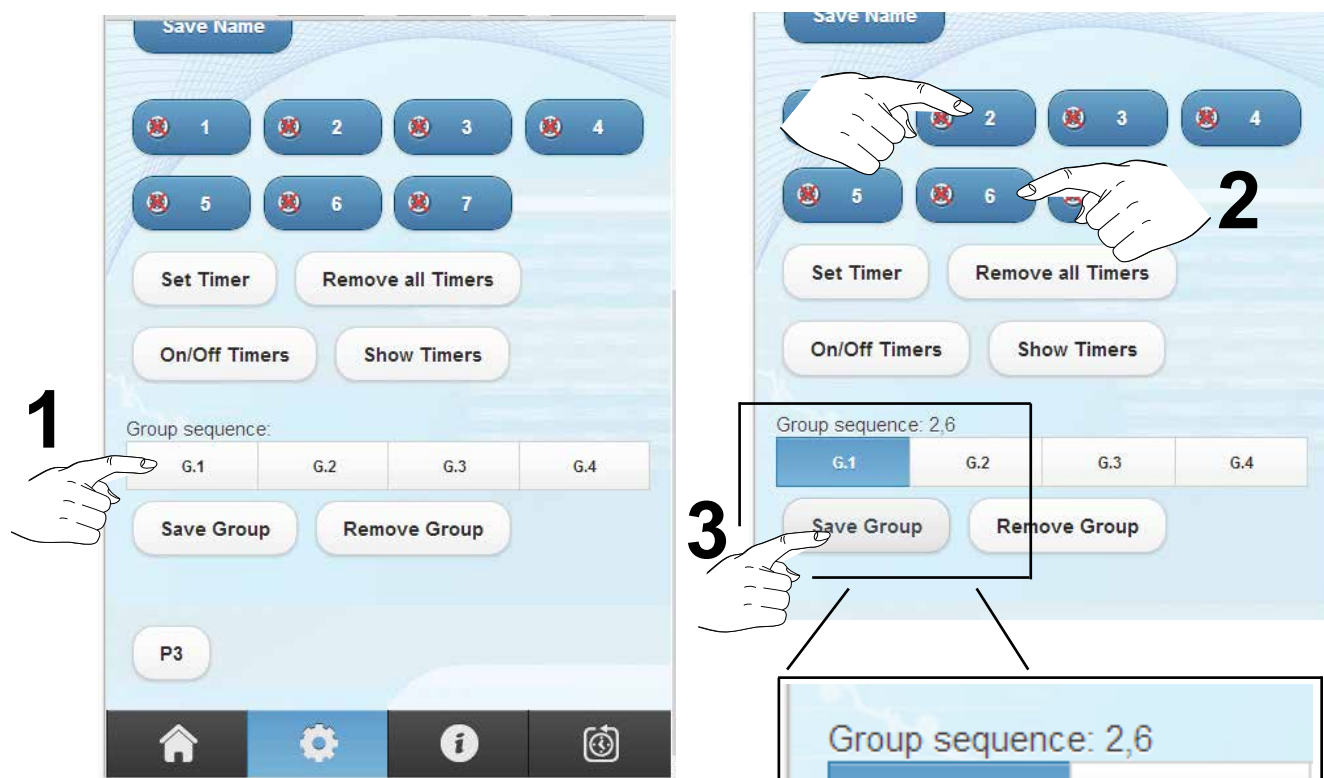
Save Name

1 2 3 4

5 6 7

Set Timer Remove all Timers

On/Off Timers Show Timers

1

Group sequence:

| G.1 | G.2 | G.3 | G.4 |
|---|---|---|---|

Save Group Remove Group

P3

Save Name

2 3 4

5 6

2

Set Timer Remove all Timers

On/Off Timers Show Timers

Group sequence: 2,6

| G.1 | G.2 | G.3 | G.4 |
|---|---|---|---|

3

Save Group Remove Group

Group sequence: 2,6